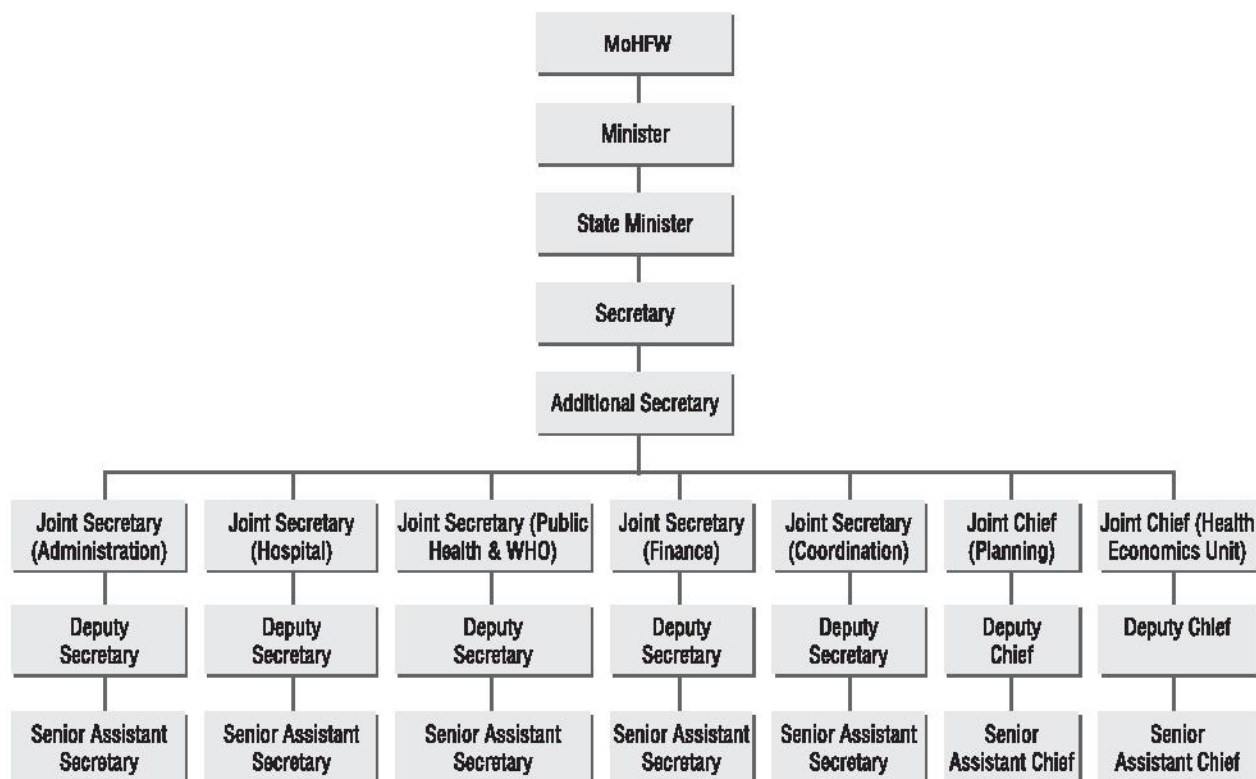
MoHFW

Minister

State Minister

Secretary

Additional Secretary

Joint Secretary (Administration)

Deputy Secretary

Senior Assistant Secretary

Joint Secretary (Hospital)

Deputy Secretary

Senior Assistant Secretary

Joint Secretary (Public Health & WHO)

Deputy Secretary

Senior Assistant Secretary

Joint Secretary (Finance)

Deputy Secretary

Senior Assistant Secretary

Joint Secretary (Coordination)

Deputy Secretary

Senior Assistant Secretary

Joint Chief (Planning)

Deputy Chief

Senior Assistant Chief

Joint Chief (Health Economics Unit)

Deputy Chief

Senior Assistant Chief